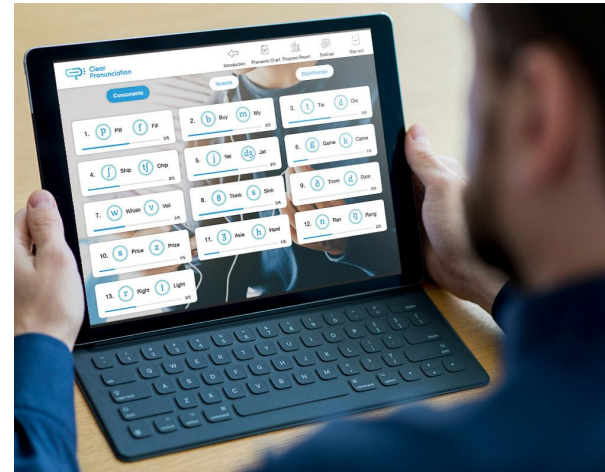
Clear Pronunciation

Introduction Placement Chart Progress Report Settings Sign out

Consonants Vowels Diphthongs

1. p Pill f Fill 3/5

2. b Buy m My 3/5

3. t Tie d Die

4. ʃ Ship tʃ Chip 2/5

5. j Yet dʒ Jet 3/5

6. g Game k Came

7. w Whale v Veil 2/5

8. θ Think s Sink

9. ð Then d Den

10. s Price z Prize 1/5

11. ʒ Asia h Hard 1/5

12. n Ran ŋ Rang

13. r Right l Light 2/5